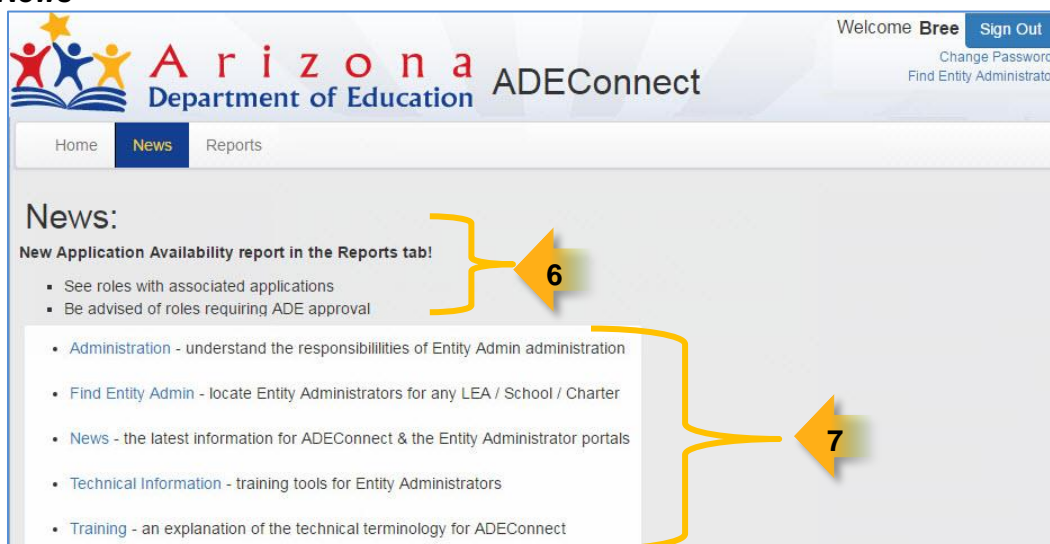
News

Arizona Department of Education ADEConnect

Welcome Bree Sign Out
Change Password
Find Entity Administrato

Home News Reports

News:

New Application Availability report in the Reports tab!

- See roles with associated applications
- Be advised of roles requiring ADE approval

6

- Administration - understand the responsibililities of Entity Admin administration
- Find Entity Admin - locate Entity Administrators for any LEA / School / Charter
- News - the latest information for ADEConnect & the Entity Administrator portals
- Technical Information - training tools for Entity Administrators
- Training - an explanation of the technical terminology for ADEConnect

7